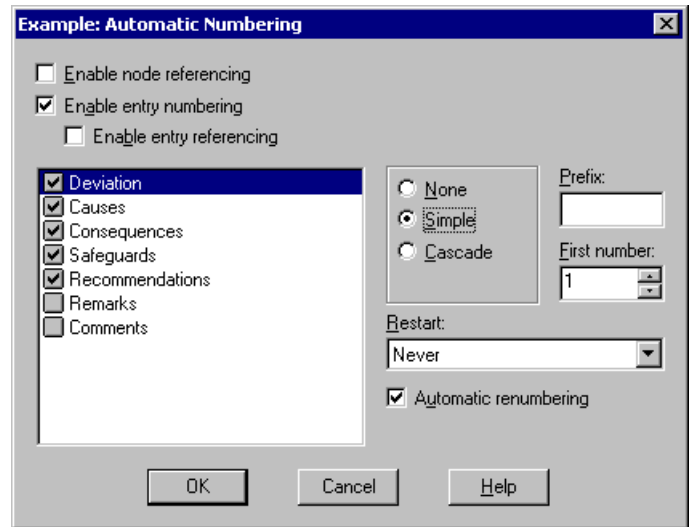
Example: Automatic Numbering

Enable node referencing

Enable entry numbering

Enable entry referencing

Deviation
Causes
Consequences
Safeguards
Recommendations
Remarks
Comments

None
Simple
Cascade

Prefix:

First number:
1

Restart:
Never

Automatic renumbering

OK
Cancel
Help